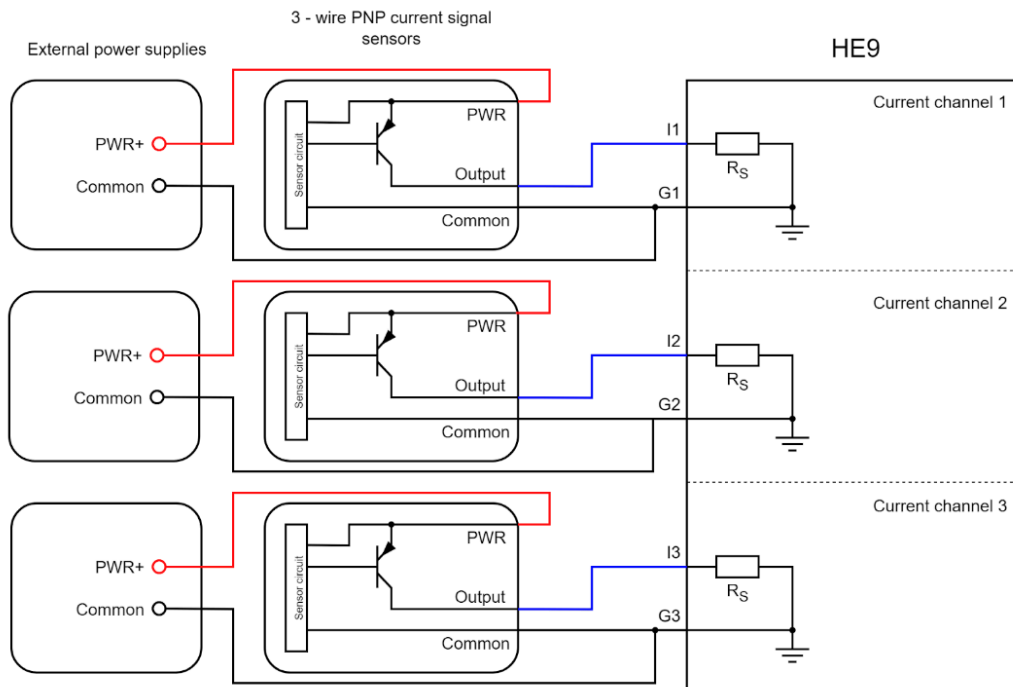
External power supplies

3 - wire PNP current signal sensors

HE9

Current channel 1

PWR+

Common

Sensor circuit

PWR

Output

Common

I1

G1

$R_S$

Current channel 2

PWR+

Common

Sensor circuit

PWR

Output

Common

I2

G2

$R_S$

Current channel 3

PWR+

Common

Sensor circuit

PWR

Output

Common

I3

G3

$R_S$